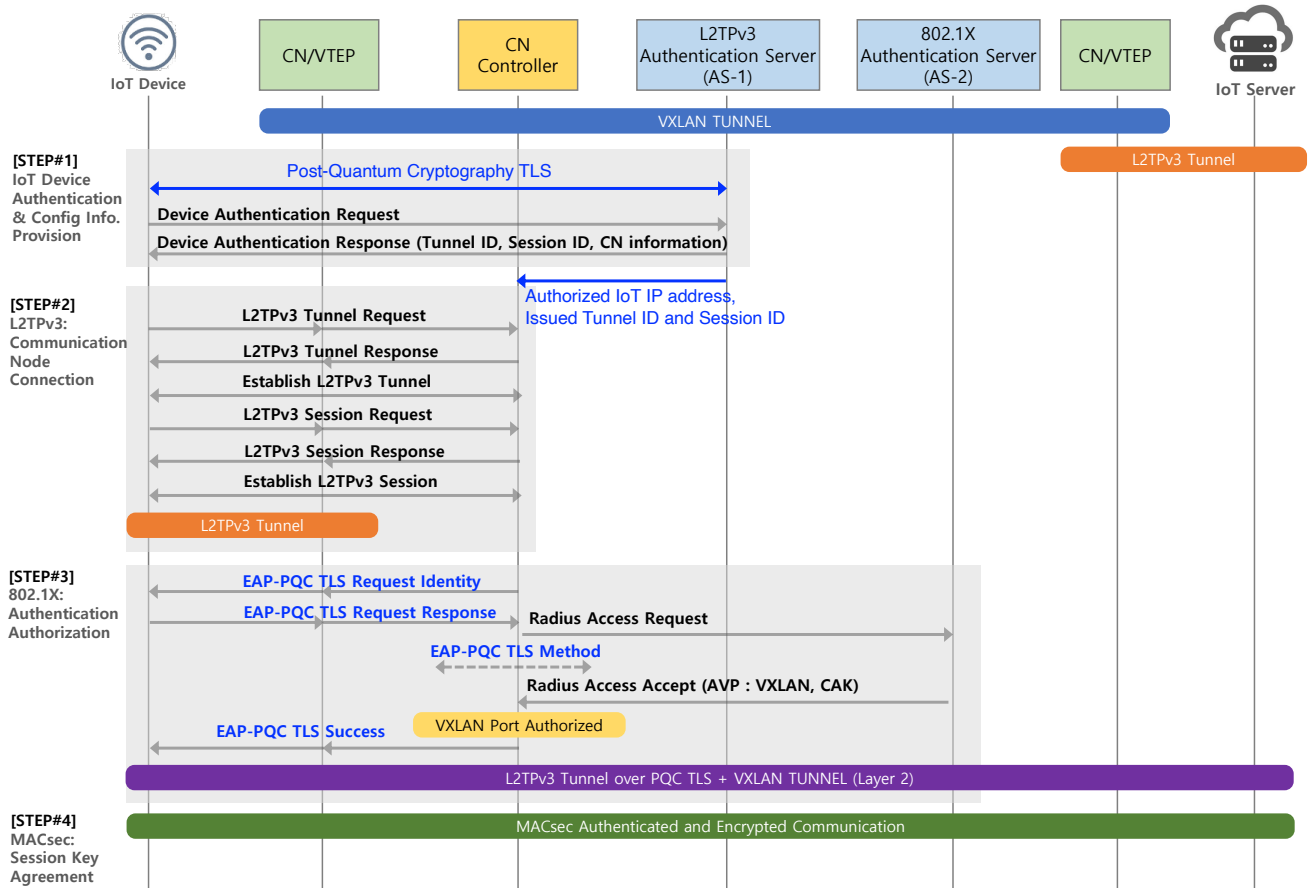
IoT Device

CN/VTEP

CN Controller

L2TPv3 Authentication Server (AS-1)

802.1X Authentication Server (AS-2)

CN/VTEP

IoT Server

VXLAN TUNNEL

L2TPv3 Tunnel

[STEP#1] IoT Device Authentication & Config Info. Provision

Post-Quantum Cryptography TLS

Device Authentication Request

Device Authentication Response (Tunnel ID, Session ID, CN information)

Authorized IoT IP address, Issued Tunnel ID and Session ID

[STEP#2] L2TPv3: Communication Node Connection

L2TPv3 Tunnel Request

L2TPv3 Tunnel Response

Establish L2TPv3 Tunnel

L2TPv3 Session Request

L2TPv3 Session Response

Establish L2TPv3 Session

L2TPv3 Tunnel

[STEP#3] 802.1X: Authentication Authorization

EAP-PQC TLS Request Identity

EAP-PQC TLS Request Response

Radius Access Request

EAP-PQC TLS Method

Radius Access Accept (AVP : VXLAN, CAK)

VXLAN Port Authorized

EAP-PQC TLS Success

L2TPv3 Tunnel over PQC TLS + VXLAN TUNNEL (Layer 2)

[STEP#4] MACsec: Session Key Agreement

MACsec Authenticated and Encrypted Communication